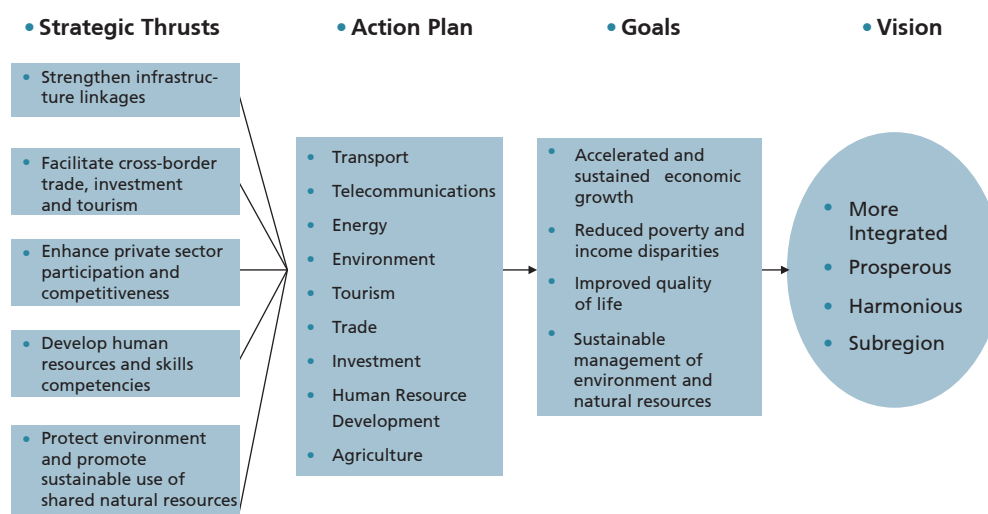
• Strategic Thrusts

• Strengthen infrastructure linkages

• Facilitate cross-border trade, investment and tourism

• Enhance private sector participation and competitiveness

• Develop human resources and skills competencies

• Protect environment and promote sustainable use of shared natural resources

• Action Plan

• Transport
• Telecommunications
• Energy
• Environment
• Tourism
• Trade
• Investment
• Human Resource Development
• Agriculture

• Goals

• Accelerated and sustained economic growth
• Reduced poverty and income disparities
• Improved quality of life
• Sustainable management of environment and natural resources

• Vision

• More Integrated
• Prosperous
• Harmonious
• Subregion